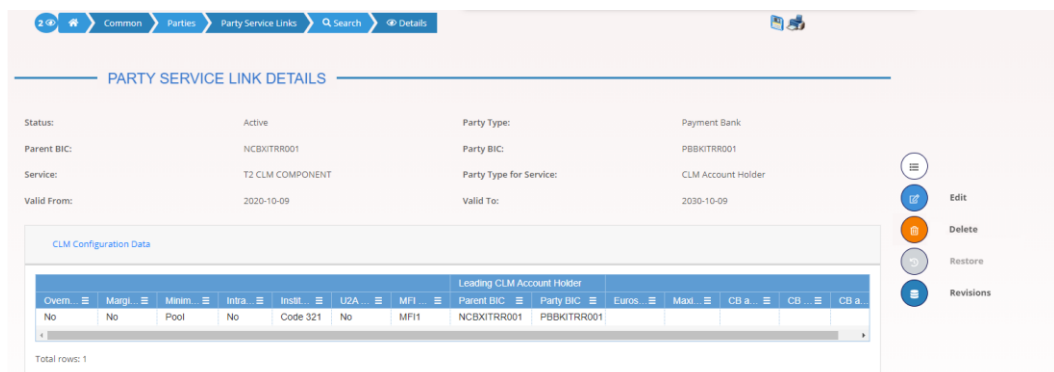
2 Common Parties Party Service Links Search Details

PARTY SERVICE LINK DETAILS

Status: Active
Party Type: Payment Bank
Parent BIC: NCBXITRR001
Party BIC: PBBKITRR001
Service: T2 CLM COMPONENT
Party Type for Service: CLM Account Holder
Valid From: 2020-10-09
Valid To: 2030-10-09

CLM Configuration Data

| Overn... | Margi... | Minim... | Intra... | Instit... | U2A ... | MFI ... | Leading CLM Account Holder Parent BIC | Leading CLM Account Holder Party BIC | Euros... | Maxi... | CB a... | CB ... | CB a... |
|---|---|---|---|---|---|---|---|---|---|---|---|---|---|
| No | No | Pool | No | Code 321 | No | MFI1 | NCBXITRR001 | PBBKITRR001 | | | | | |

Total rows: 1

Edit
Delete
Restore
Revisions